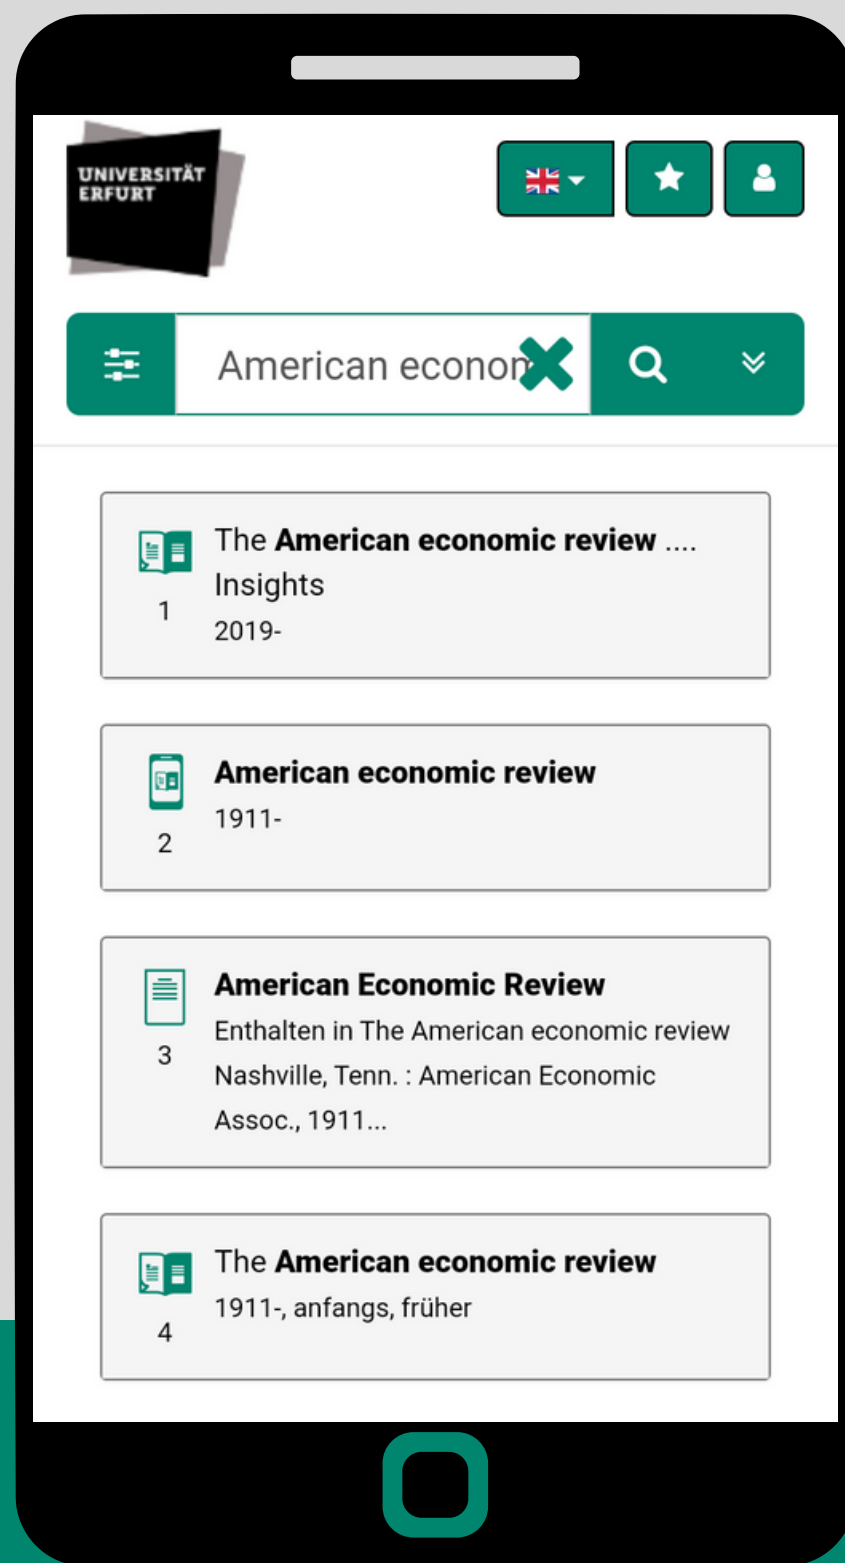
UNIVERSITÄT ERFURT

American econon

The **American economic review** .... Insights
1
2019-

**American economic review**
1911-
2

**American Economic Review**
Enthalten in The American economic review Nashville, Tenn. : American Economic Assoc., 1911...
3

The **American economic review**
1911-, anfangs, früher
4